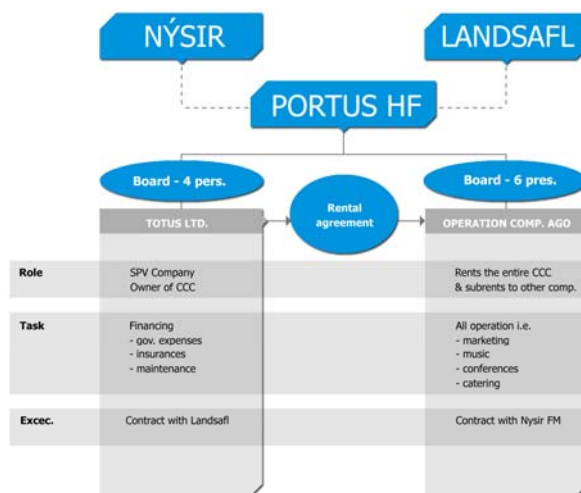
NÝSIR

LANDSAFL

PORTUS HF

Board - 4 pers.

Rental agreement

Board - 6 pres.

TOTUS LTD.

OPERATION COMP. AGO

Role

SPV Company
Owner of CCC

Rents the entire CCC
& subrents to other comp.

Task

Financing
- gov. expenses
- insurances
- maintenance

All operation i.e.
- marketing
- music
- conferences
- catering

Excec.

Contract with Landsafl

Contract with Nysir FM